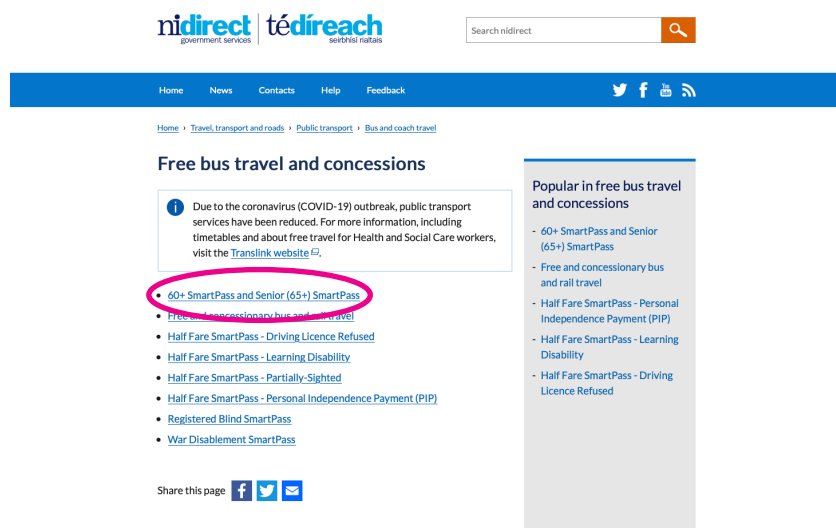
nidirect
government services
tédíreach
seirbhísí rialtais

Search nidirect

Home News Contacts Help Feedback

Home › Travel, transport and roads › Public transport › Bus and coach travel

Free bus travel and concessions

Due to the coronavirus (COVID-19) outbreak, public transport services have been reduced. For more information, including timetables and about free travel for Health and Social Care workers, visit the Translink website.

- 60+ SmartPass and Senior (65+) SmartPass
- Free and concessionary bus and rail travel
- Half Fare SmartPass - Driving Licence Refused
- Half Fare SmartPass - Learning Disability
- Half Fare SmartPass - Partially-Sighted
- Half Fare SmartPass - Personal Independence Payment (PIP)
- Registered Blind SmartPass
- War Disablement SmartPass

Share this page

Popular in free bus travel and concessions

- 60+ SmartPass and Senior (65+) SmartPass
- Free and concessionary bus and rail travel
- Half Fare SmartPass - Personal Independence Payment (PIP)
- Half Fare SmartPass - Learning Disability
- Half Fare SmartPass - Driving Licence Refused